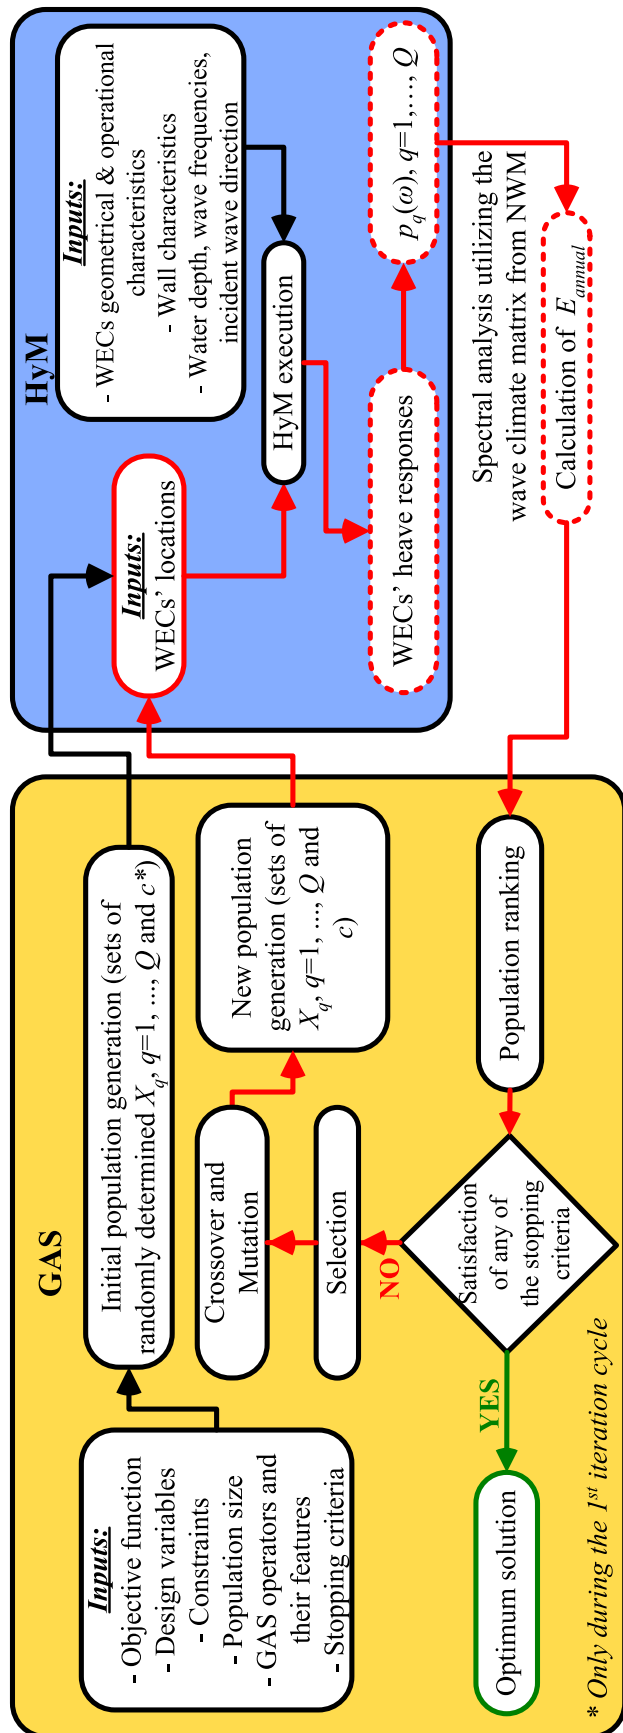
HyM

Inputs:
- WECs geometrical & operational characteristics
- Wall characteristics
- Water depth, wave frequencies, incident wave direction

Inputs:
WECs' locations

HyM execution

WECs' heave responses

$p_q(\omega)$, $q$=1,…, $Q$

Spectral analysis utilizing the wave climate matrix from NWM

Calculation of $E_{annual}$

GAS

Inputs:
- Objective function
- Design variables
- Constraints
- Population size
- GAS operators and their features
- Stopping criteria

Initial population generation (sets of randomly determined $X_q$, $q$=1, ..., $Q$ and $c$*)

New population generation (sets of $X_q$, $q$=1, ..., $Q$ and $c$)

Crossover and Mutation

Selection

Population ranking

Satisfaction of any of the stopping criteria

NO

YES

Optimum solution

* Only during the 1$^{st}$ iteration cycle